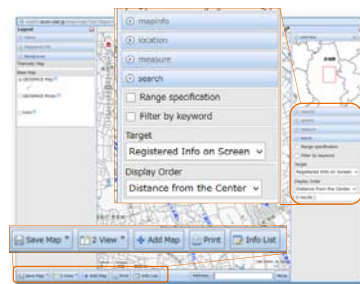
mapinfo

location

measure

search

Range specification

Filter by keyword

Target

Registered Info on Screen

Display Order

Distance from the Center

Save Map

2 View

Add Map

Print

Info List

Legend

Thematic Map

Base Map

Save Map

2 View

Add Map

Print

Info List

Address

Range specification

Filter by keyword

Target

Registered Info on Screen

Display Order

Distance from the Center